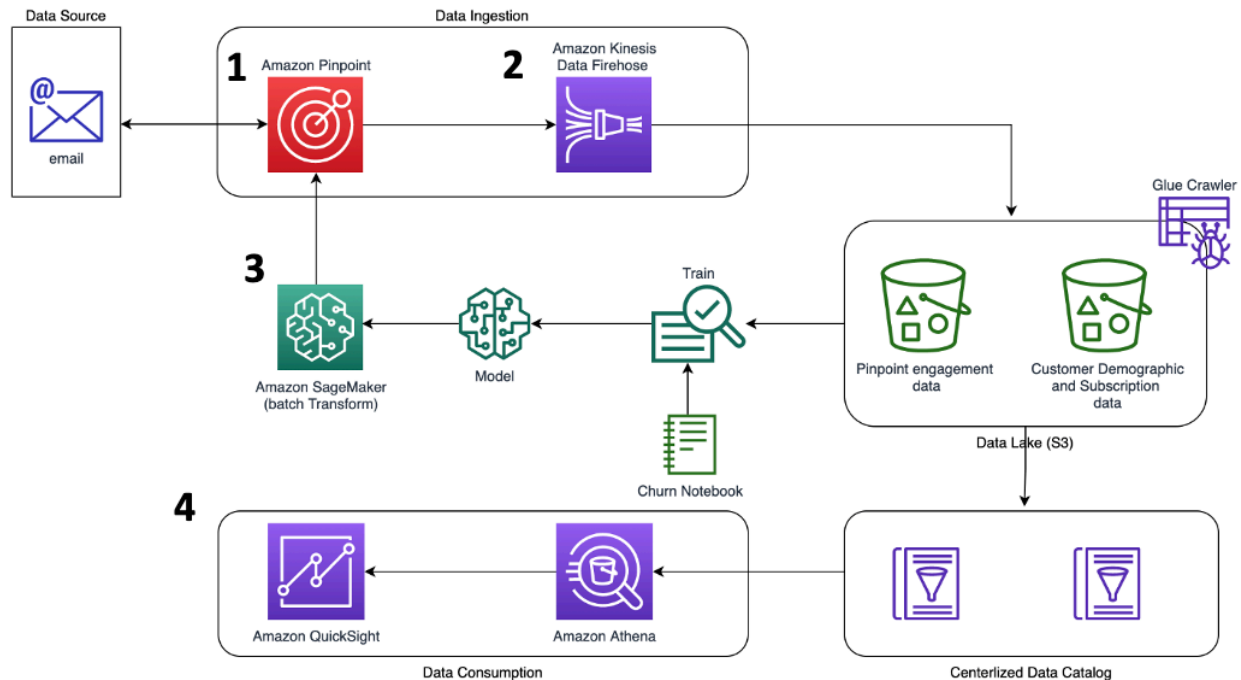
Data Source

@

email

Data Ingestion

1

Amazon Pinpoint

2

Amazon Kinesis Data Firehose

Glue Crawler

3

Amazon SageMaker (batch Transform)

Model

Train

Pinpoint engagement data

Customer Demographic and Subscription data

Data Lake (S3)

Churn Notebook

4

Amazon QuickSight

Amazon Athena

Data Consumption

Centerlized Data Catalog